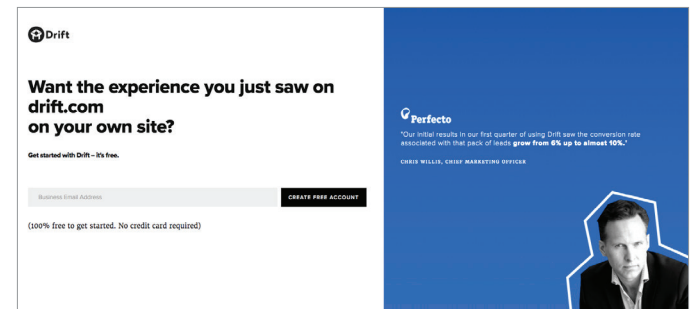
Drift

Want the experience you just saw on drift.com on your own site?

Get started with Drift – it's free.

Business Email Address

CREATE FREE ACCOUNT

(100% free to get started. No credit card required)

Perfecto

"Our initial results in our first quarter of using Drift saw the conversion rate associated with that pack of leads grow from 6% up to almost 10%."

CHRIS WILLIS, CHIEF MARKETING OFFICER